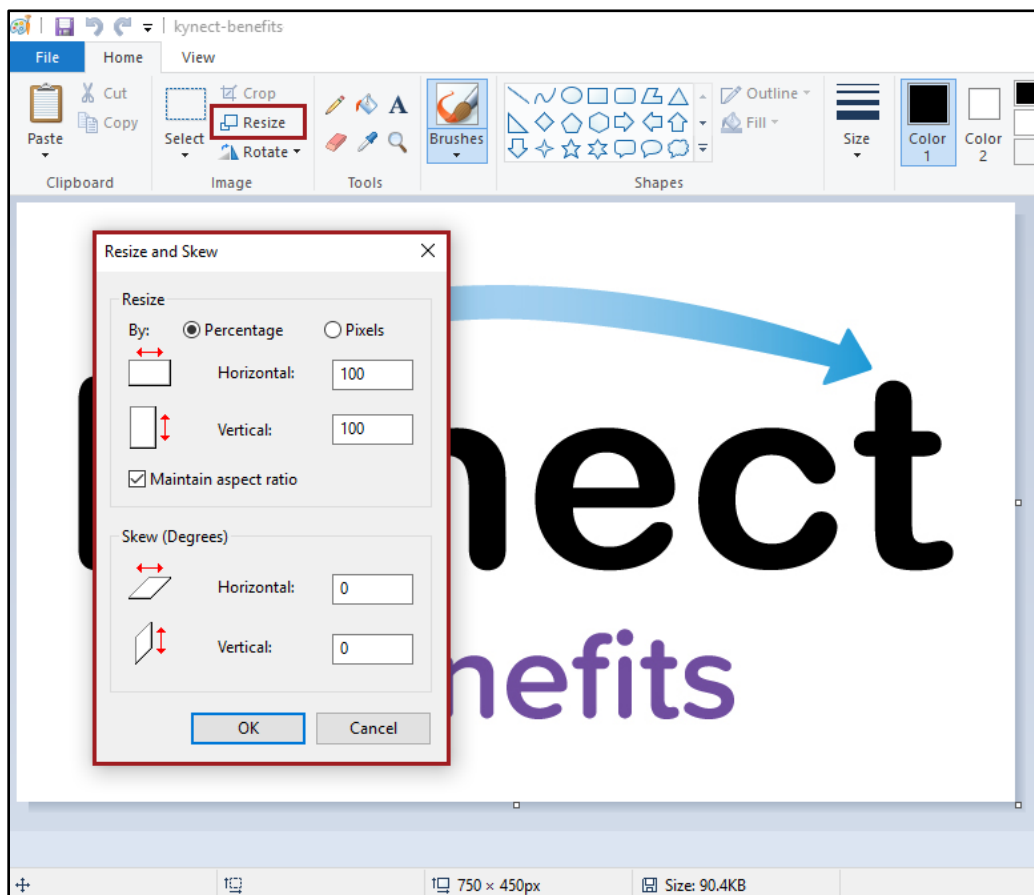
kynect-benefits

File Home View

Paste
Cut
Copy
Clipboard

Select
Crop
Resize
Rotate
Image

Tools

Brushes

Outline
Fill
Shapes

Size

Color 1
Color 2

Resize and Skew

Resize

By: Percentage Pixels

Horizontal: 100

Vertical: 100

Maintain aspect ratio

Skew (Degrees)

Horizontal: 0

Vertical: 0

OK Cancel

nect
nefits

750 × 450px
Size: 90.4KB